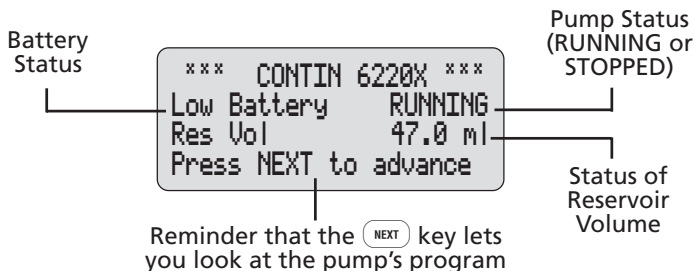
Battery Status

Pump Status (RUNNING or STOPPED)

*** CONTIN 6220X ***
Low Battery RUNNING
Res Vol 47.0 ml
Press NEXT to advance

Status of Reservoir Volume

Reminder that the NEXT key lets you look at the pump's program